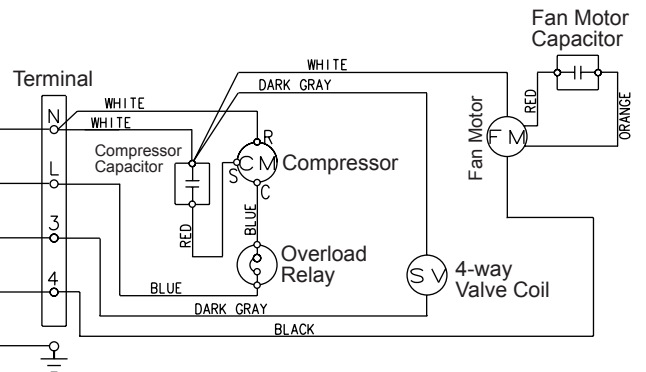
Fan Motor Capacitor

Terminal

WHITE
DARK GRAY
WHITE
WHITE
N
L
3
4

Compressor Capacitor

R
CM
S
C
Compressor

RED
BLUE

Overload Relay

BLUE
DARK GRAY
BLACK

Fan Motor
FM
RED
ORANGE

SV
4-way Valve Coil